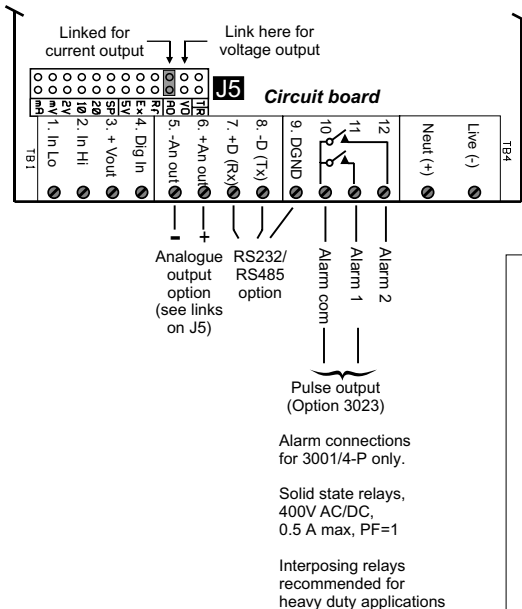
Linked for current output

Link here for voltage output

mA
2V
10
20
SP
5V
Ex
Rr
AO
VO
TR

J5

Circuit board

TB1

1. In Lo
2. In Hi
3. + Vout
4. Dig In
5. -An out
6. +An out
7. +D (Rx)
8. -D (Tx)
9. DGND
10
11
12
Neut (+)
Live (-)

TB4

-
+

Analogue output option (see links on J5)

RS232/ RS485 option

Alarm com
Alarm 1
Alarm 2

Pulse output (Option 3023)

Alarm connections for 3001/4-P only.

Solid state relays, 400V AC/DC, 0.5 A max, PF=1

Interposing relays recommended for heavy duty applications